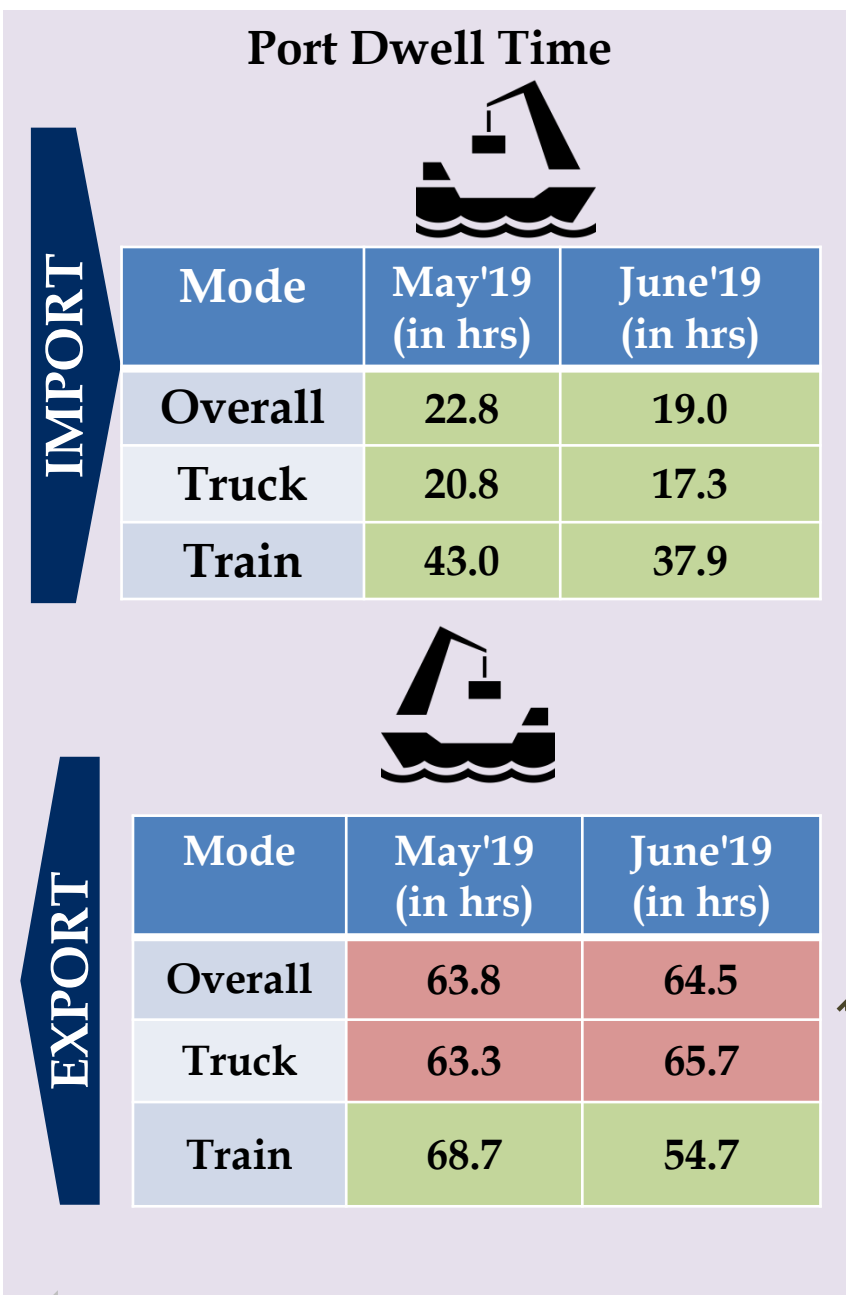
Port Dwell Time

IMPORT

| Mode | May'19 (in hrs) | June'19 (in hrs) |
|---|---|---|
| Overall | 22.8 | 19.0 |
| Truck | 20.8 | 17.3 |
| Train | 43.0 | 37.9 |

EXPORT

| Mode | May'19 (in hrs) | June'19 (in hrs) |
|---|---|---|
| Overall | 63.8 | 64.5 |
| Truck | 63.3 | 65.7 |
| Train | 68.7 | 54.7 |